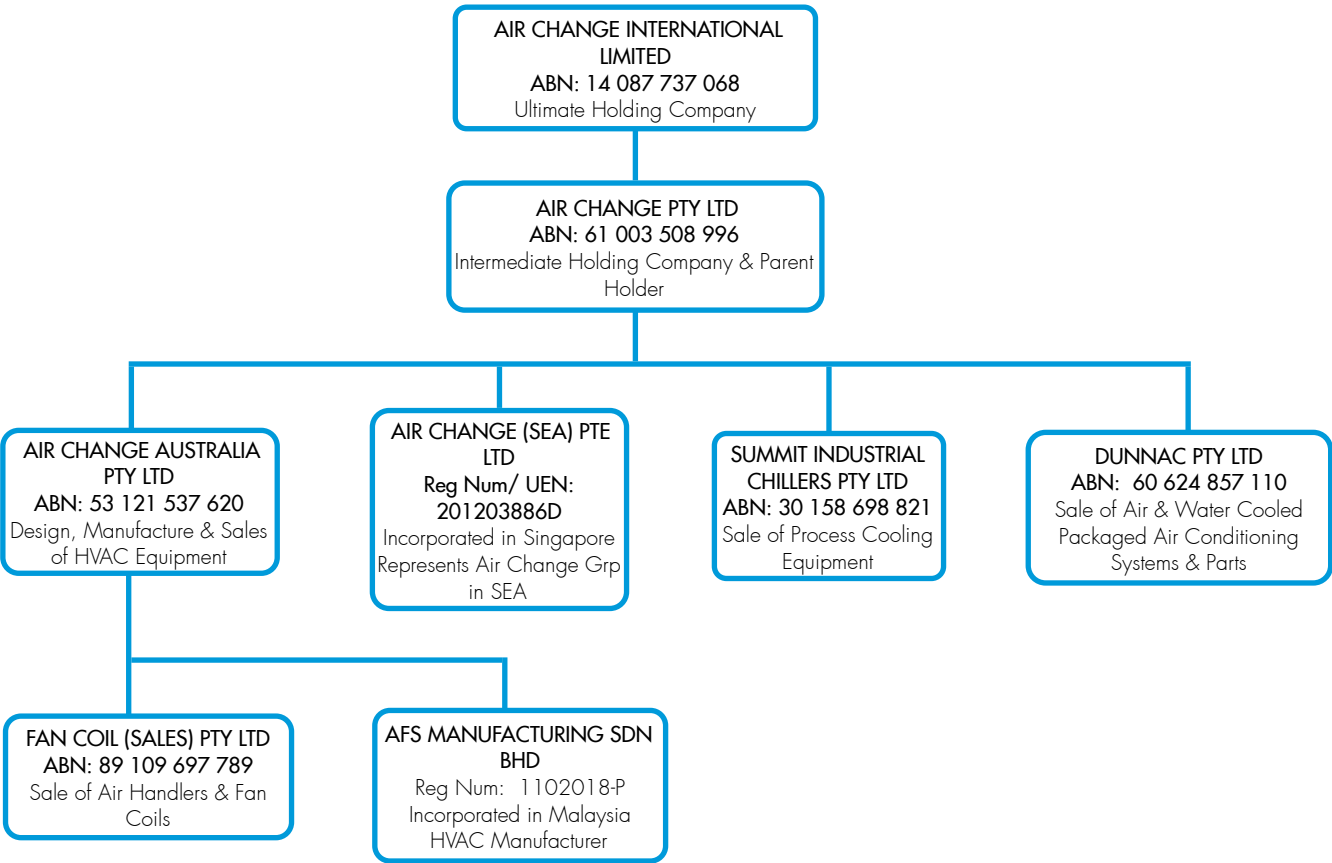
AIR CHANGE INTERNATIONAL LIMITED
ABN: 14 087 737 068
Ultimate Holding Company

AIR CHANGE PTY LTD
ABN: 61 003 508 996
Intermediate Holding Company & Parent Holder

AIR CHANGE AUSTRALIA PTY LTD
ABN: 53 121 537 620
Design, Manufacture & Sales of HVAC Equipment

AIR CHANGE (SEA) PTE LTD
Reg Num/ UEN: 201203886D
Incorporated in Singapore
Represents Air Change Grp in SEA

SUMMIT INDUSTRIAL CHILLERS PTY LTD
ABN: 30 158 698 821
Sale of Process Cooling Equipment

DUNNAC PTY LTD
ABN: 60 624 857 110
Sale of Air & Water Cooled Packaged Air Conditioning Systems & Parts

FAN COIL (SALES) PTY LTD
ABN: 89 109 697 789
Sale of Air Handlers & Fan Coils

AFS MANUFACTURING SDN BHD
Reg Num: 1102018-P
Incorporated in Malaysia
HVAC Manufacturer